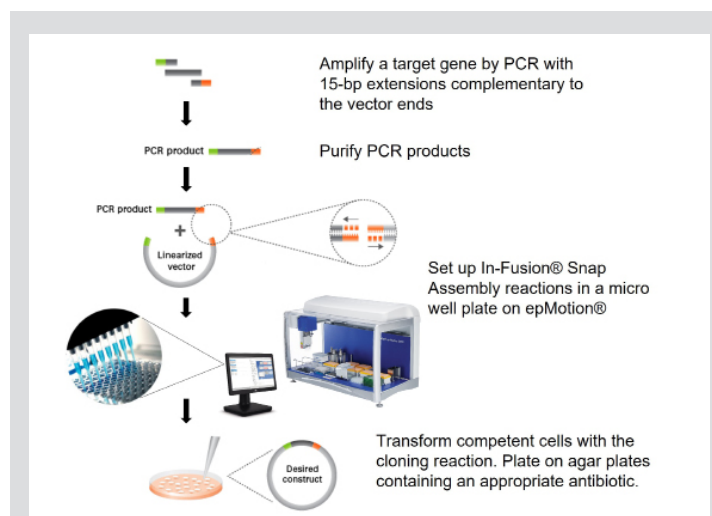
Amplify a target gene by PCR with 15-bp extensions complementary to the vector ends

PCR product

Purify PCR products

PCR product

+

Linearized vector

Set up In-Fusion® Snap Assembly reactions in a micro well plate on epMotion®

Desired construct

Transform competent cells with the cloning reaction. Plate on agar plates containing an appropriate antibiotic.